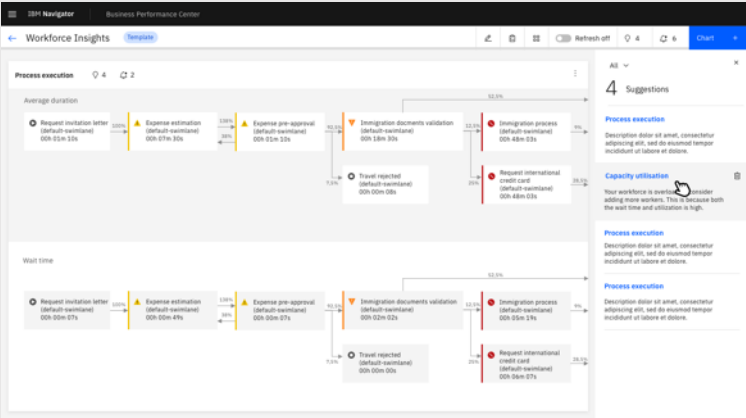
IBM Navigator | Business Performance Center

Workforce Insights Template

Refresh off 4 6 Chart +

Process execution 4 2

Average duration

52.5%

Request invitation letter (default-swimlane) 00h 01m 10s

100%

Expense estimation (default-swimlane) 00h 07m 30s

138%

30%

Expense pre-approval (default-swimlane) 00h 01m 10s

92.5%

Immigration documents validation (default-swimlane) 00h 18m 30s

12.5%

Immigration process (default-swimlane) 00h 01m 30s

9%

7.5%

Travel rejected (default-swimlane) 00h 00m 08s

25%

Request international credit card (default-swimlane) 00h 48m 03s

28.5%

Wait time

52.5%

Request invitation letter (default-swimlane) 00h 00m 07s

100%

Expense estimation (default-swimlane) 00h 00m 49s

138%

30%

Expense pre-approval (default-swimlane) 00h 00m 07s

92.5%

Immigration documents validation (default-swimlane) 00h 02m 02s

12.5%

Immigration process (default-swimlane) 00h 00m 19s

9%

7.5%

Travel rejected (default-swimlane) 00h 00m 00s

25%

Request international credit card (default-swimlane) 00h 06m 07s

28.5%

All

4 Suggestions

Process execution
Description dolor sit amet, consectetur adipiscing elit, sed do eiusmod tempor incididunt ut labore et dolore.

Capacity utilisation
Your workforce is overloa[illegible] consider adding more workers. This is because both the wait time and utilization is high.

Process execution
Description dolor sit amet, consectetur adipiscing elit, sed do eiusmod tempor incididunt ut labore et dolore.

Process execution
Description dolor sit amet, consectetur adipiscing elit, sed do eiusmod tempor incididunt ut labore et dolore.